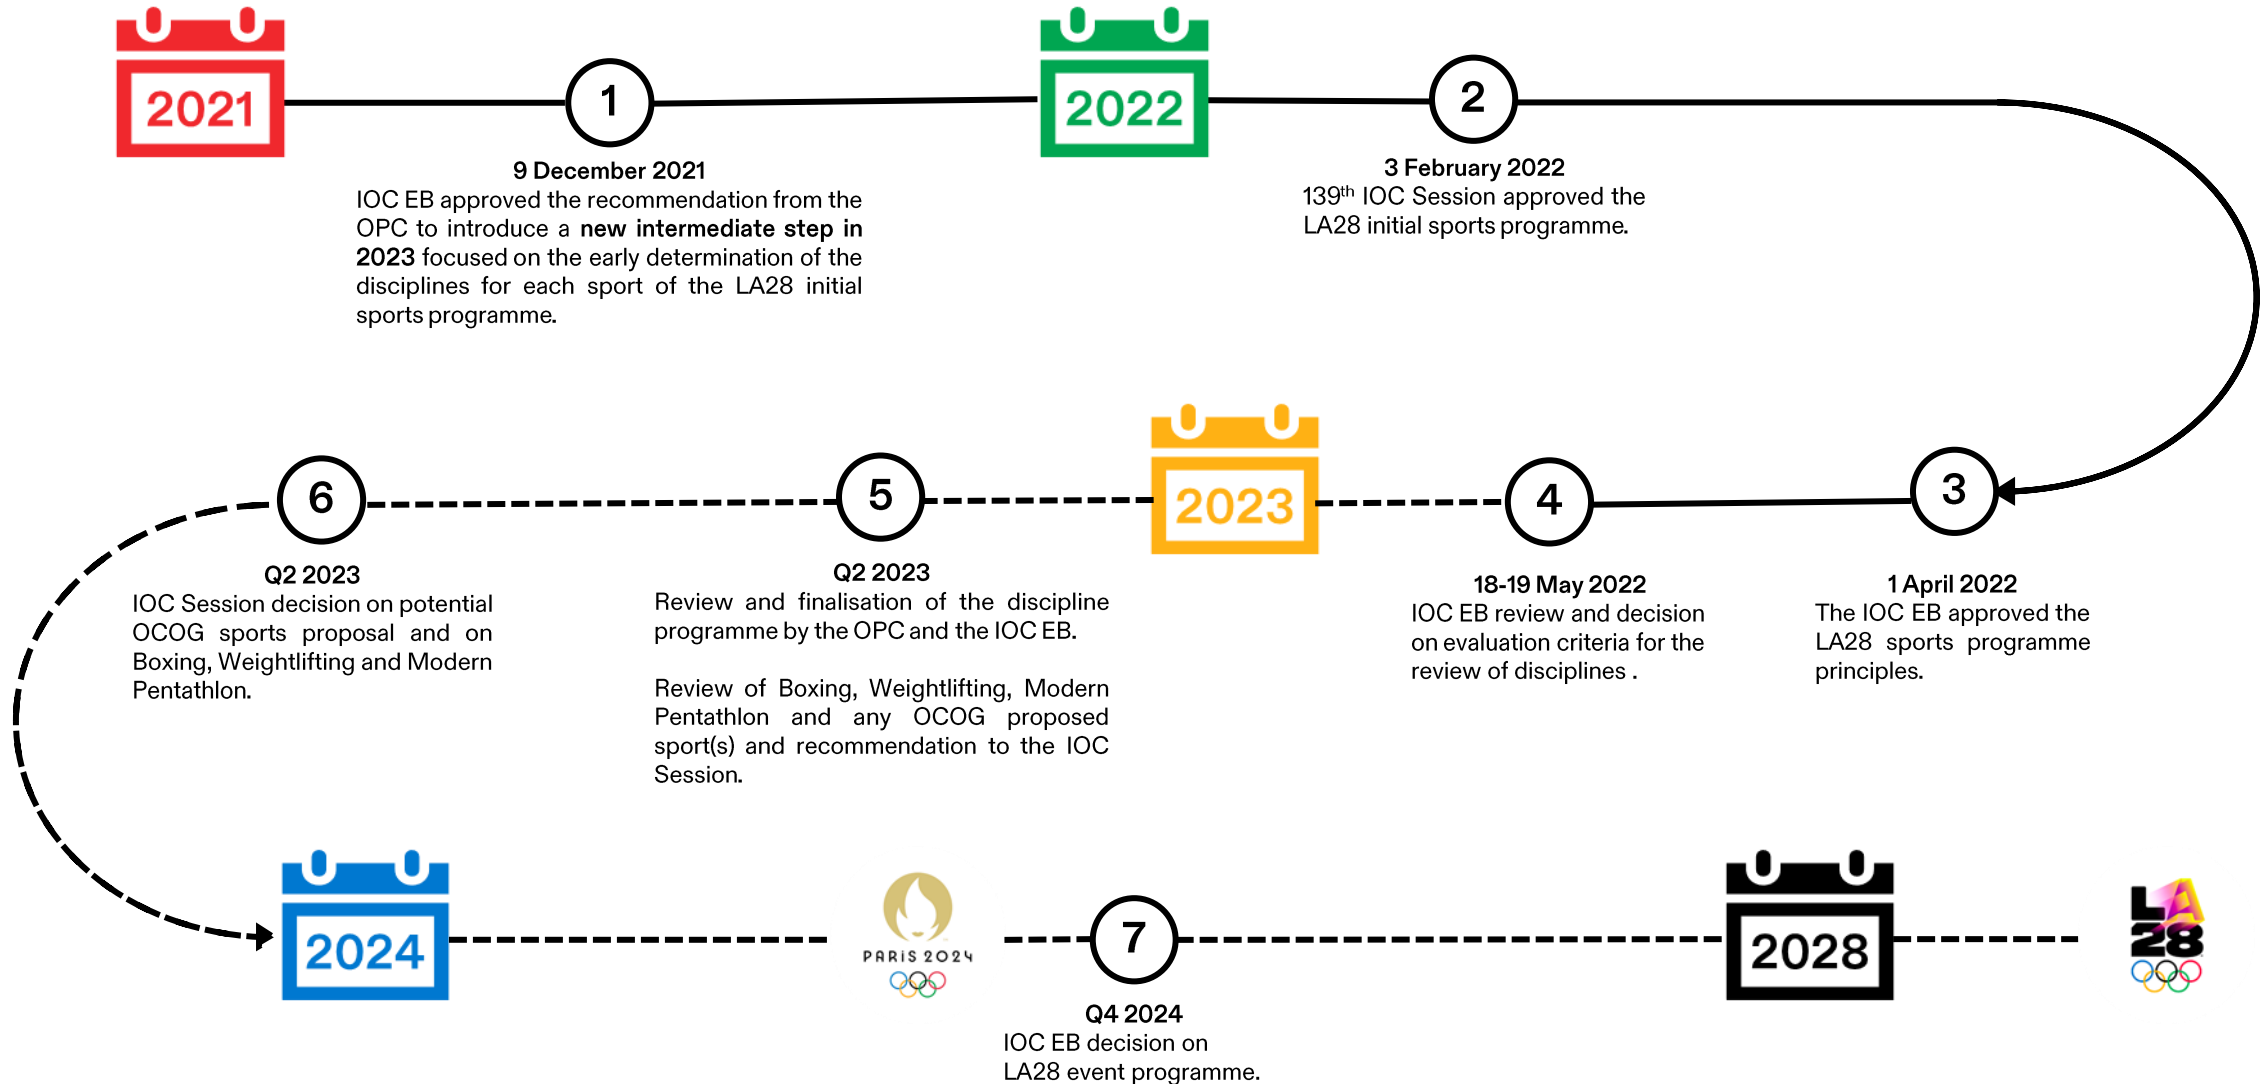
2021

1

9 December 2021
IOC EB approved the recommendation from the OPC to introduce a **new intermediate step in 2023** focused on the early determination of the disciplines for each sport of the LA28 initial sports programme.

2022

2

3 February 2022
139$^{th}$ IOC Session approved the LA28 initial sports programme.

3

1 April 2022
The IOC EB approved the LA28 sports programme principles.

4

18-19 May 2022
IOC EB review and decision on evaluation criteria for the review of disciplines .

2023

5

Q2 2023
Review and finalisation of the discipline programme by the OPC and the IOC EB.

Review of Boxing, Weightlifting, Modern Pentathlon and any OCOG proposed sport(s) and recommendation to the IOC Session.

6

Q2 2023
IOC Session decision on potential OCOG sports proposal and on Boxing, Weightlifting and Modern Pentathlon.

2024

PARIS 2024

7

Q4 2024
IOC EB decision on LA28 event programme.

2028

LA 28